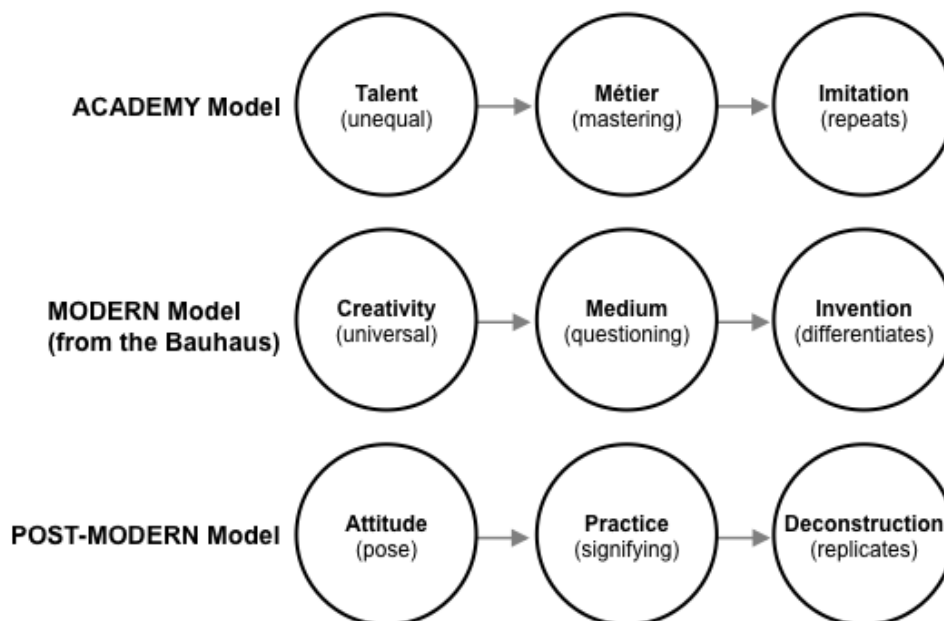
ACADEMY Model

Talent
(unequal)

Métier
(mastering)

Imitation
(repeats)

MODERN Model
(from the Bauhaus)

Creativity
(universal)

Medium
(questioning)

Invention
(differentiates)

POST-MODERN Model

Attitude
(pose)

Practice
(signifying)

Deconstruction
(replicates)